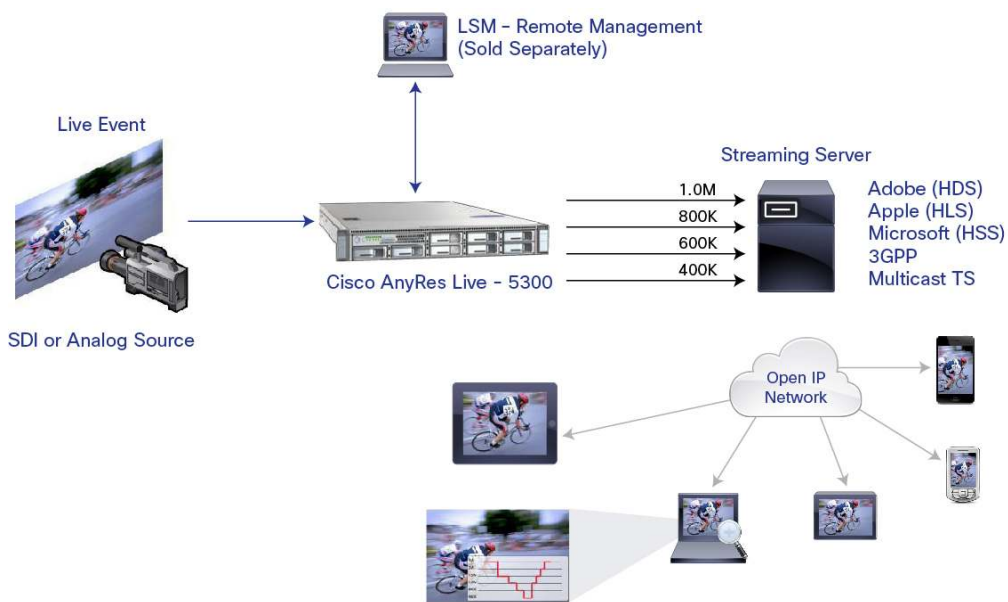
LSM - Remote Management
(Sold Separately)

Live Event

SDI or Analog Source

Cisco AnyRes Live - 5300

1.0M
800K
600K
400K

Streaming Server

Adobe (HDS)
Apple (HLS)
Microsoft (HSS)
3GPP
Multicast TS

Open IP
Network